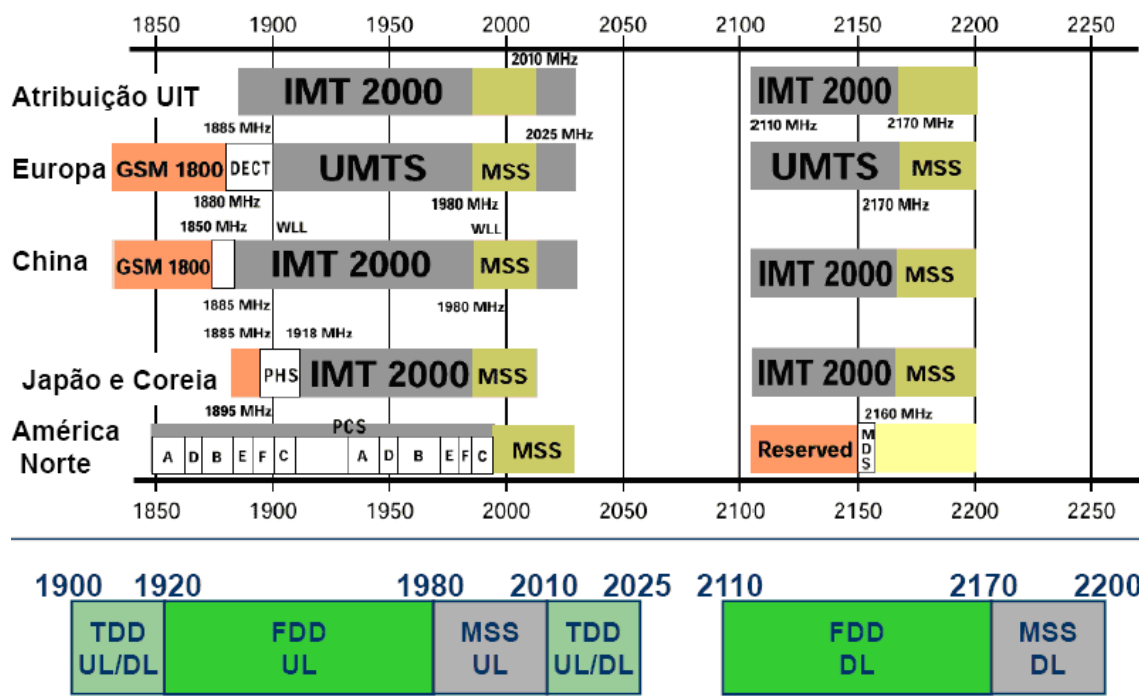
1850 1900 1950 2000 2050 2100 2150 2200 2250

2010 MHz

Atribuição UIT IMT 2000 IMT 2000

1885 MHz 2025 MHz 2110 MHz 2170 MHz

Europa GSM 1800 DECT UMTS MSS UMTS MSS

1880 MHz 1980 MHz 2170 MHz

1850 MHz WLL WLL

China GSM 1800 IMT 2000 MSS IMT 2000 MSS

1885 MHz 1980 MHz

1885 MHz 1918 MHz

Japão e Coreia PHS IMT 2000 MSS IMT 2000 MSS

1895 MHz 2160 MHz

América Norte PCS A D B E F C A D B E F C MSS Reserved M D S

1850 1900 1950 2000 2050 2100 2150 2200 2250

1900 1920 1980 2010 2025 2110 2170 2200

| TDD UL/DL | FDD UL | MSS UL | TDD UL/DL | FDD DL | MSS DL |